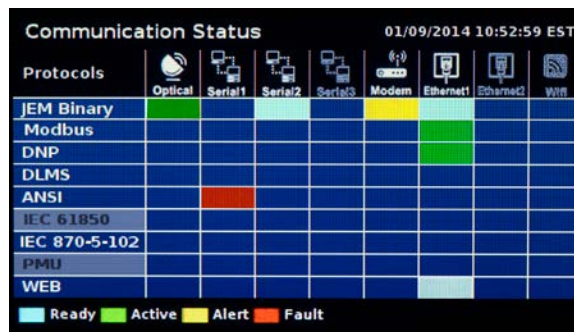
Communication Status 01/09/2014 10:52:59 EST

| Protocols | Optical | Serial1 | Serial2 | Serial3 | Modem | Ethernet1 | Ethernet2 | Wifi |
|---|---|---|---|---|---|---|---|---|
| JEM Binary | | | | | | | | |
| Modbus | | | | | | | | |
| DNP | | | | | | | | |
| DLMS | | | | | | | | |
| ANSI | | | | | | | | |
| IEC 61850 | | | | | | | | |
| IEC 870-5-102 | | | | | | | | |
| PMU | | | | | | | | |
| WEB | | | | | | | | |

Ready Active Alert Fault